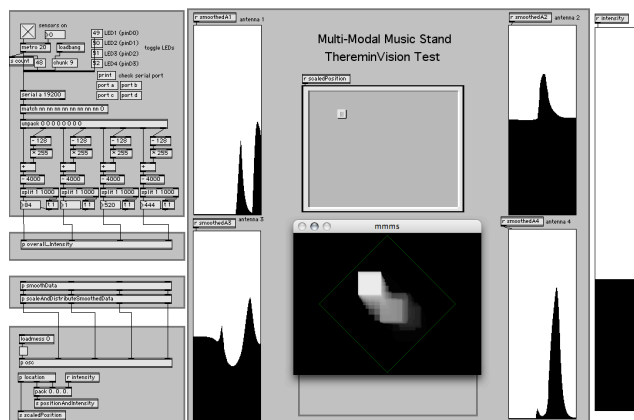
sensors on
b 0
metro 20
loadbang
p count
48
chunk 9
49
50
51
52
LED1 (pin00)
LED2 (pin01)
LED3 (pin02)
LED4 (pin03)
toggle LEDs
print
check serial port
port a
port b
port c
port d
serial a 19200
match nn nn nn nn nn nn nn nn 0
unpack 0 0 0 0 0 0 0 0
* 128
* 128
* 128
* 128
+ 255
+ 255
+ 255
+ 255
+
+
+
+
* 4000
* 4000
* 4000
* 4000
split 1 1000
split 1 1000
split 1 1000
split 1 1000
184
11
61
11
520
11
444
11
p overall_intensity
p smoothData
p scaleAndDistributeSmoothedData
loadmess 0
p osc
p location
r intensity
pack 0 0 0
p positionAndIntensity
p scaledPosition
r smoothedA1
antenna 1
Multi-Modal Music Stand
ThereminVision Test
r scaledPosition
r smoothedA2
antenna 2
r intensity
r smoothedA3
antenna 3
mmms
r smoothedA4
antenna 4